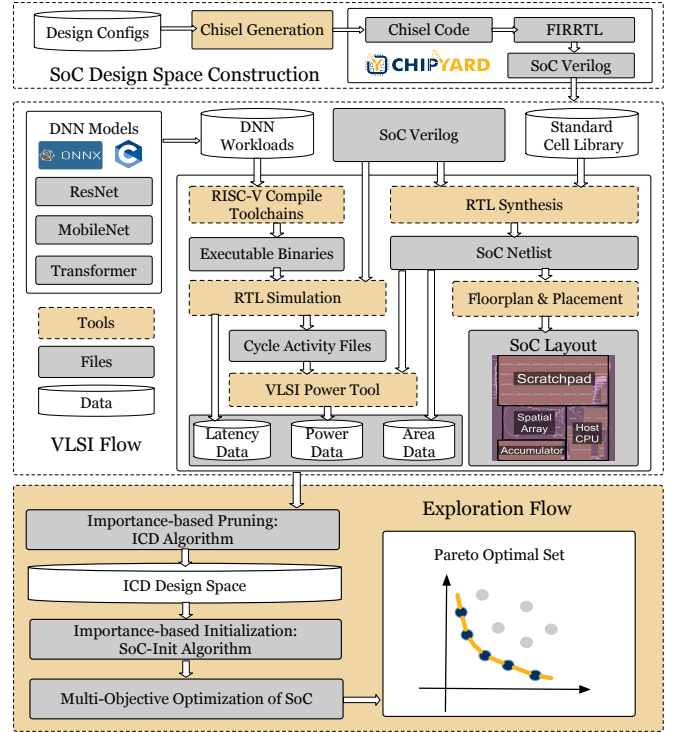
Design Configs

Chisel Generation

Chisel Code

FIRRTL

CHIPYARD

SoC Verilog

SoC Design Space Construction

DNN Models

ONNX

ResNet

MobileNet

Transformer

Tools

Files

Data

VLSI Flow

DNN Workloads

SoC Verilog

Standard Cell Library

RISC-V Compile Toolchains

Executable Binaries

RTL Simulation

Cycle Activity Files

VLSI Power Tool

Latency Data

Power Data

Area Data

RTL Synthesis

SoC Netlist

Floorplan & Placement

SoC Layout

Scratchpad

Spatial Array

Host CPU

Accumulator

Exploration Flow

Importance-based Pruning: ICD Algorithm

ICD Design Space

Importance-based Initialization: SoC-Init Algorithm

Multi-Objective Optimization of SoC

Pareto Optimal Set